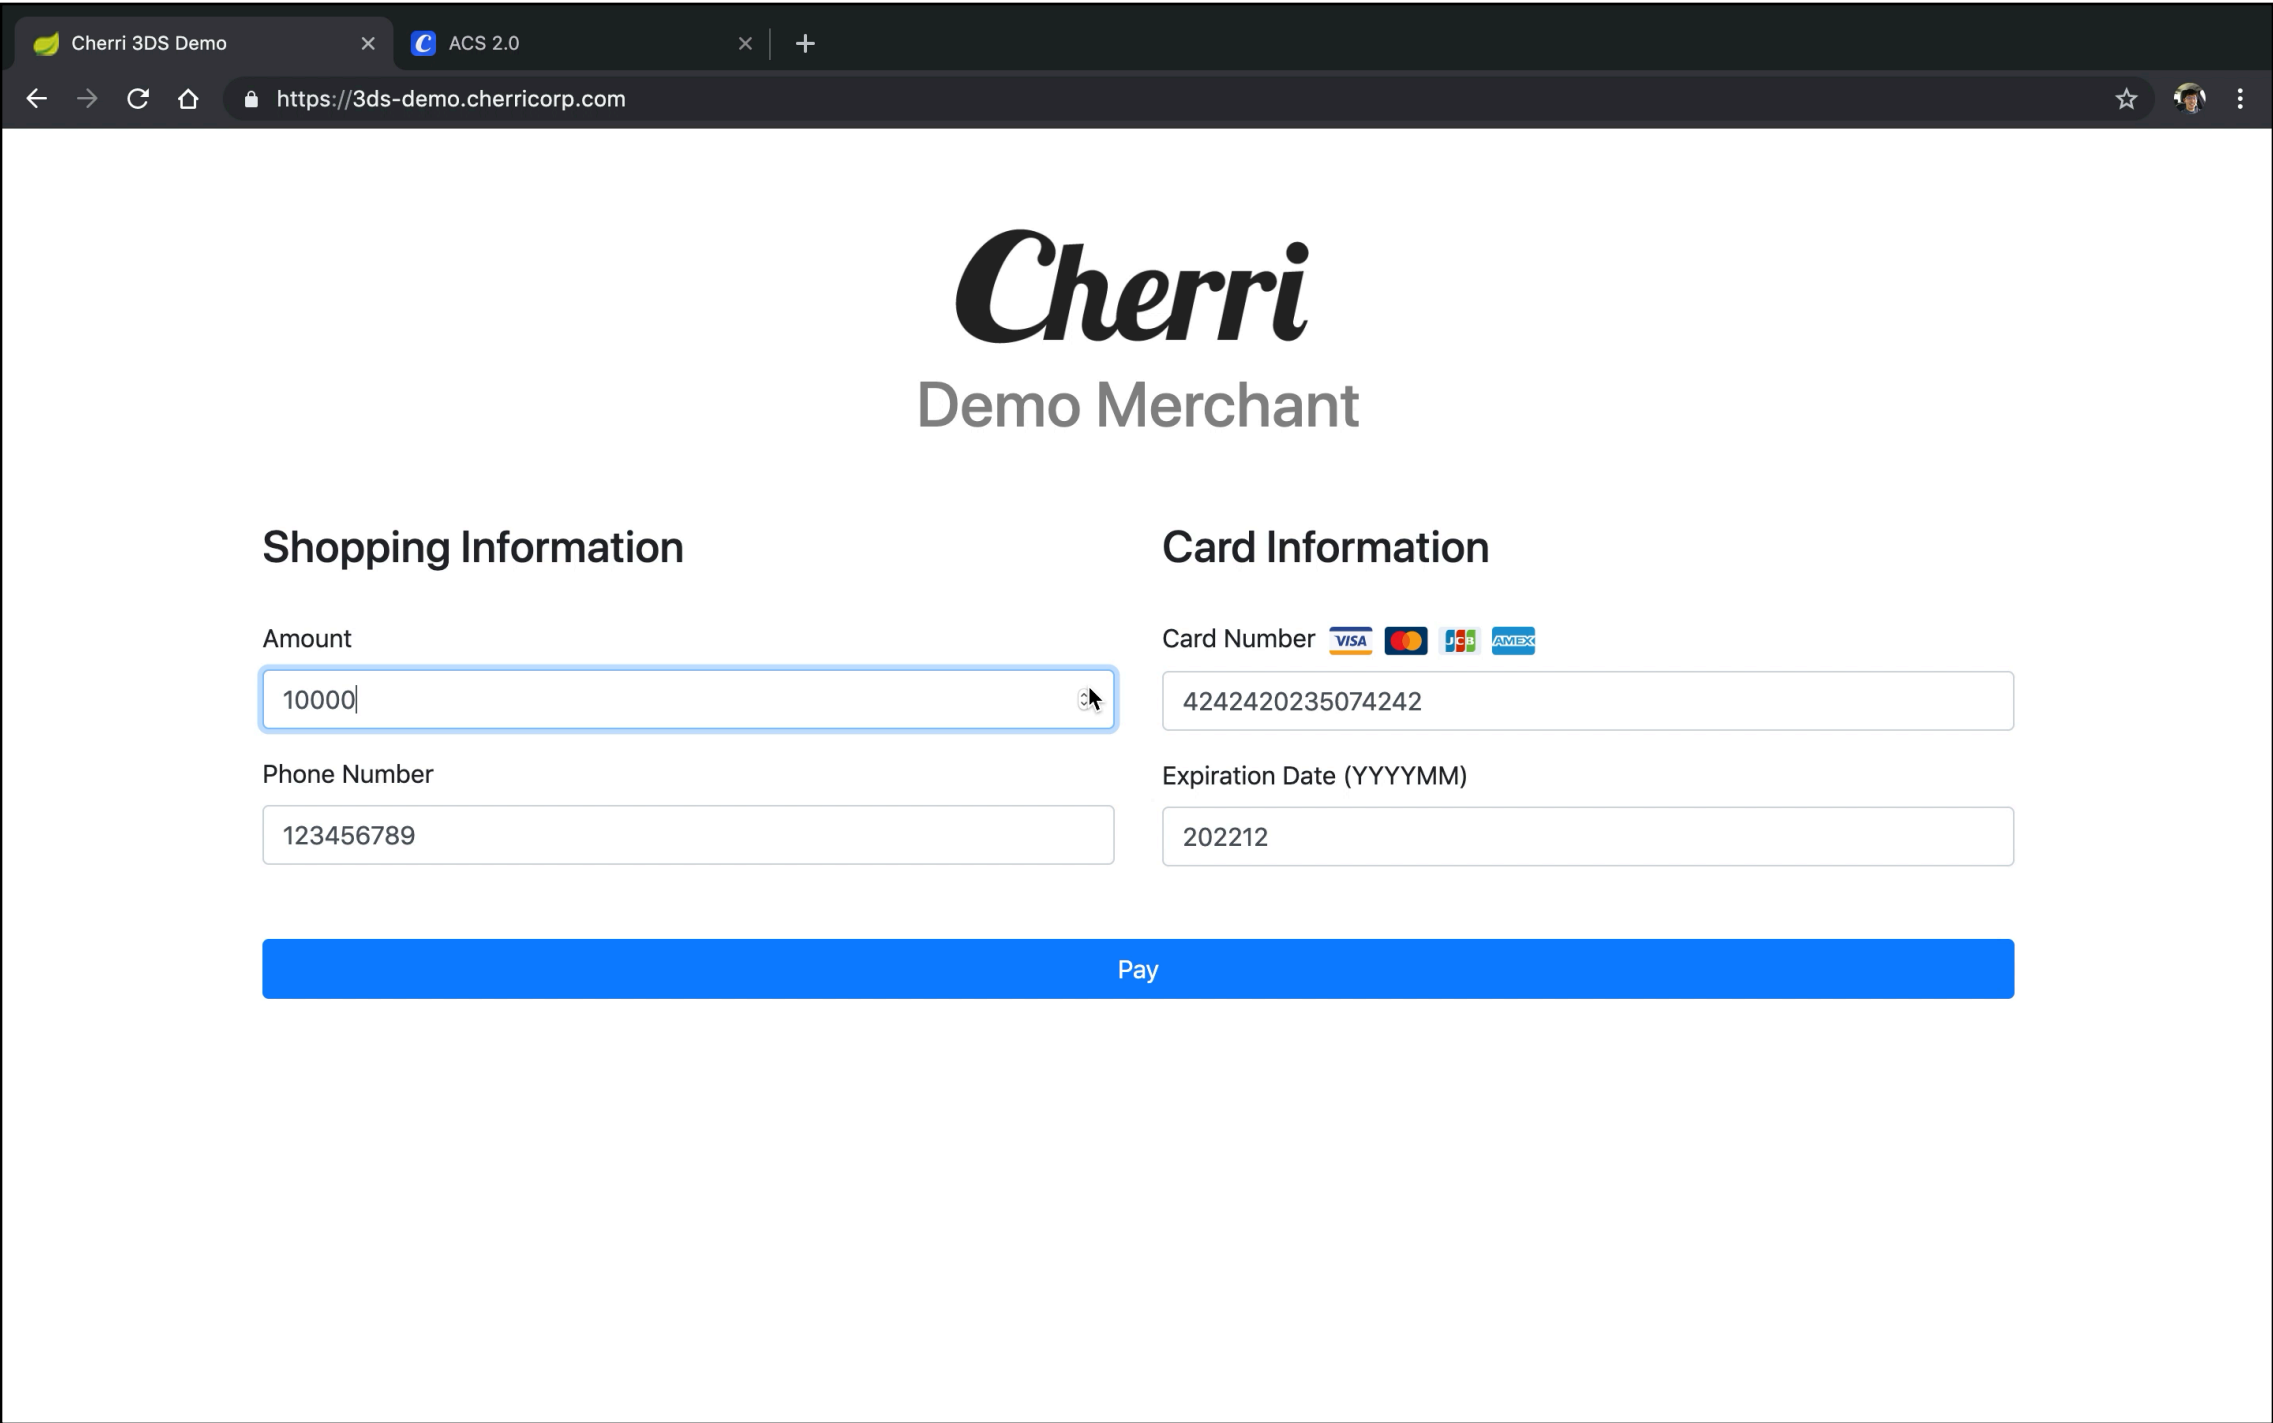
Cherri 3DS Demo
ACS 2.0
https://3ds-demo.cherricorp.com

Cherri
Demo Merchant

Shopping Information

Amount
10000

Phone Number
123456789

Card Information

Card Number VISA JCB AMEX
4242420235074242

Expiration Date (YYYYMM)
202212

Pay